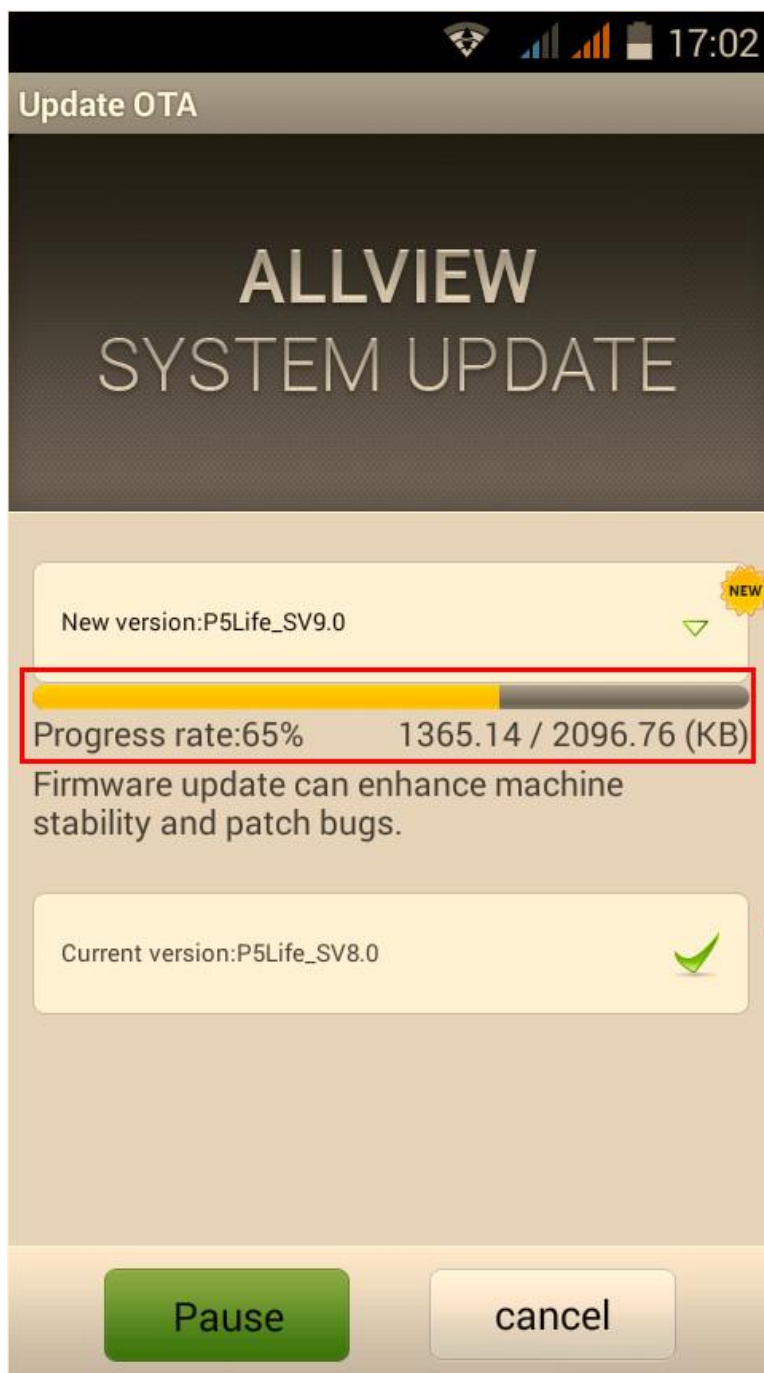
17:02

Update OTA

ALLVIEW
SYSTEM UPDATE

NEW

New version:P5Life_SV9.0

Progress rate:65% 1365.14 / 2096.76 (KB)

Firmware update can enhance machine stability and patch bugs.

Current version:P5Life_SV8.0

Pause

cancel